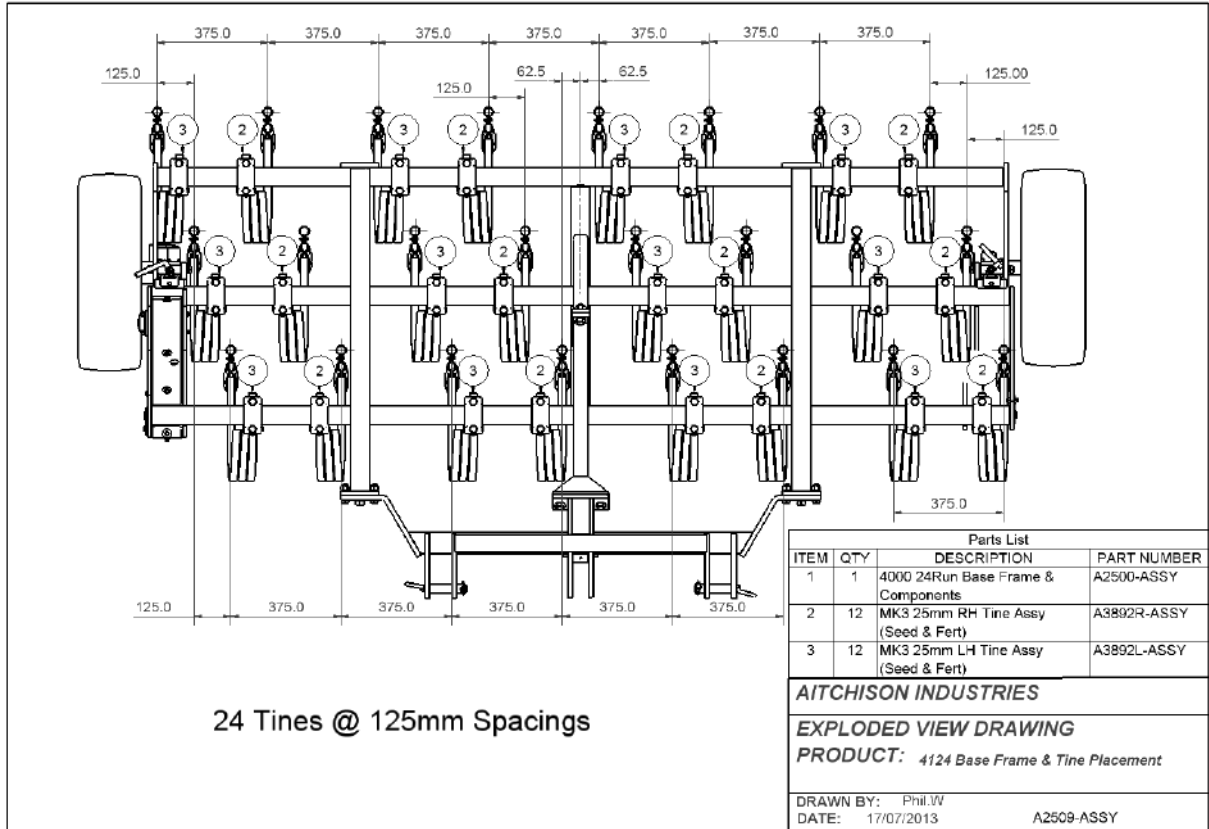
375.0 375.0 375.0 375.0 375.0 375.0 375.0

125.0

62.5 62.5

125.00

125.0

125.0

3 2 3 2 3 2 3 2

3 2 3 2 3 2 3 2

3 2 3 2 3 2 3 2

375.0

125.0 375.0 375.0 375.0 375.0 375.0

| Parts List | | | |
|---|---|---|---|
| ITEM | QTY | DESCRIPTION | PART NUMBER |
| 1 | 1 | 4000 24Run Base Frame & Components | A2500-ASSY |
| 2 | 12 | MK3 25mm RH Tine Assy (Seed & Fert) | A3892R-ASSY |
| 3 | 12 | MK3 25mm LH Tine Assy (Seed & Fert) | A3892L-ASSY |

AITCHISON INDUSTRIES

EXPLODED VIEW DRAWING

PRODUCT: 4124 Base Frame & Tine Placement

DRAWN BY: Phil.W
DATE: 17/07/2013

A2509-ASSY

24 Tines @ 125mm Spacings